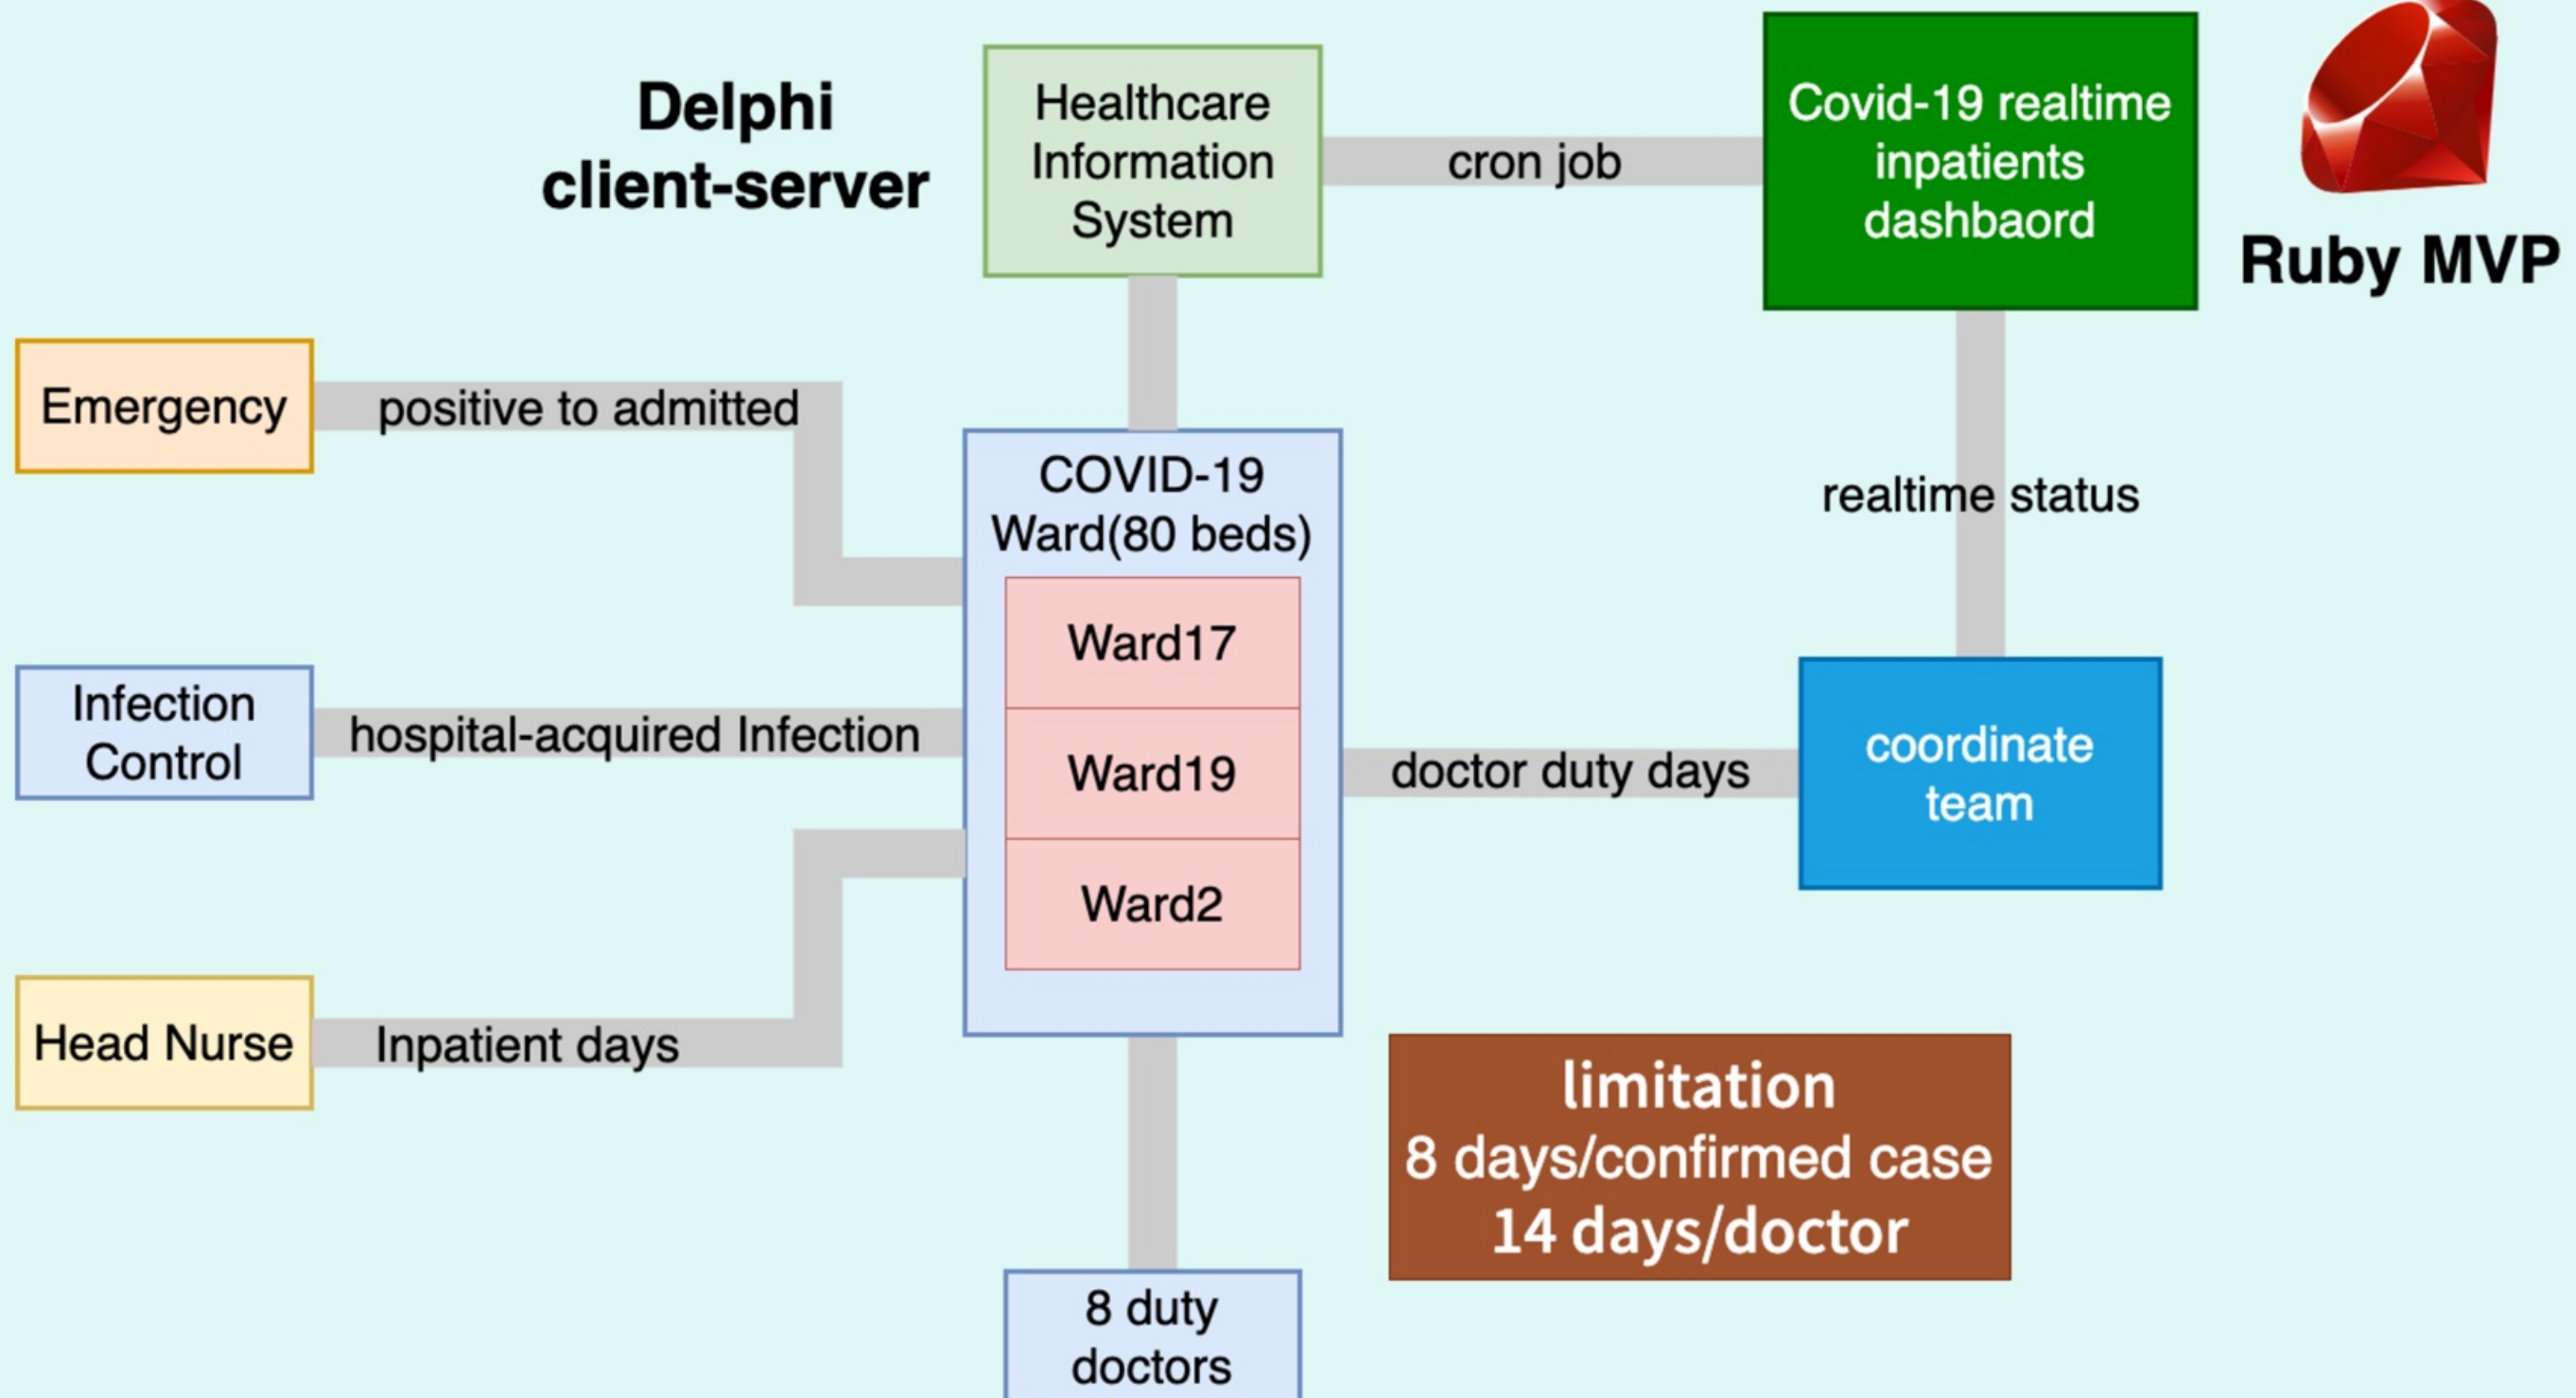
Delphi client-server

Healthcare Information System

cron job

Covid-19 realtime inpatients dashbaord

Ruby MVP

Emergency

positive to admitted

COVID-19 Ward(80 beds)

Ward17

Ward19

Ward2

realtime status

Infection Control

hospital-acquired Infection

doctor duty days

coordinate team

Head Nurse

Inpatient days

limitation
8 days/confirmed case
14 days/doctor

8 duty doctors